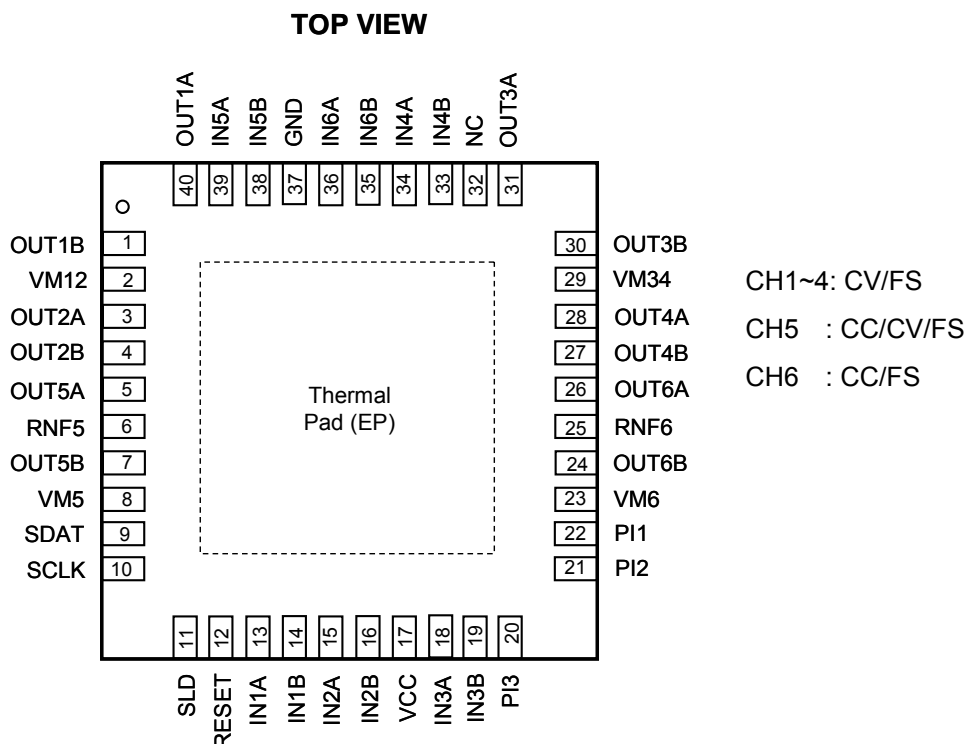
TOP VIEW

OUT1A IN5A IN5B GND IN6A IN6B IN4A IN4B NC OUT3A

40 39 38 37 36 35 34 33 32 31

OUT1B 1
VM12 2
OUT2A 3
OUT2B 4
OUT5A 5
RNF5 6
OUT5B 7
VM5 8
SDAT 9
SCLK 10

Thermal Pad (EP)

30 OUT3B
29 VM34
28 OUT4A
27 OUT4B
26 OUT6A
25 RNF6
24 OUT6B
23 VM6
22 PI1
21 PI2

11 12 13 14 15 16 17 18 19 20

SLD RESET IN1A IN1B IN2A IN2B VCC IN3A IN3B PI3

CH1~4: CV/FS
CH5 : CC/CV/FS
CH6 : CC/FS